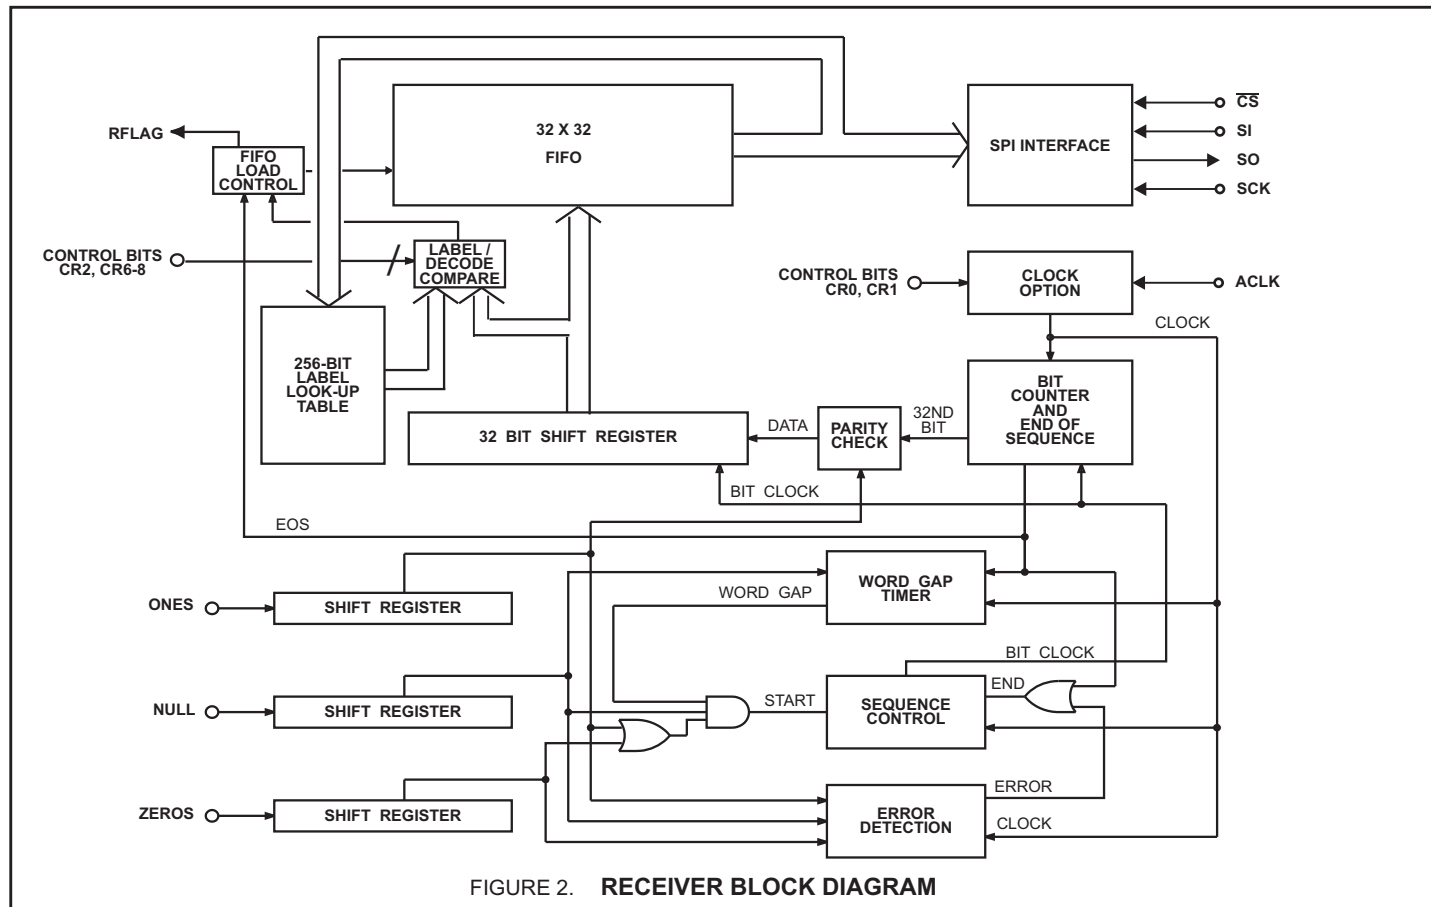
RFLAG

FIFO LOAD CONTROL

32 X 32

FIFO

SPI INTERFACE

$\overline{CS}$

SI

SO

SCK

CONTROL BITS CR2, CR6-8

LABEL / DECODE COMPARE

CONTROL BITS CR0, CR1

CLOCK OPTION

ACLK

CLOCK

256-BIT LABEL LOOK-UP TABLE

32 BIT SHIFT REGISTER

DATA

PARITY CHECK

32ND BIT

BIT COUNTER AND END OF SEQUENCE

BIT CLOCK

EOS

ONES

SHIFT REGISTER

WORD GAP

WORD GAP TIMER

BIT CLOCK

NULL

SHIFT REGISTER

START

SEQUENCE CONTROL

END

ZEROS

SHIFT REGISTER

ERROR

ERROR DETECTION

CLOCK

FIGURE 2. RECEIVER BLOCK DIAGRAM